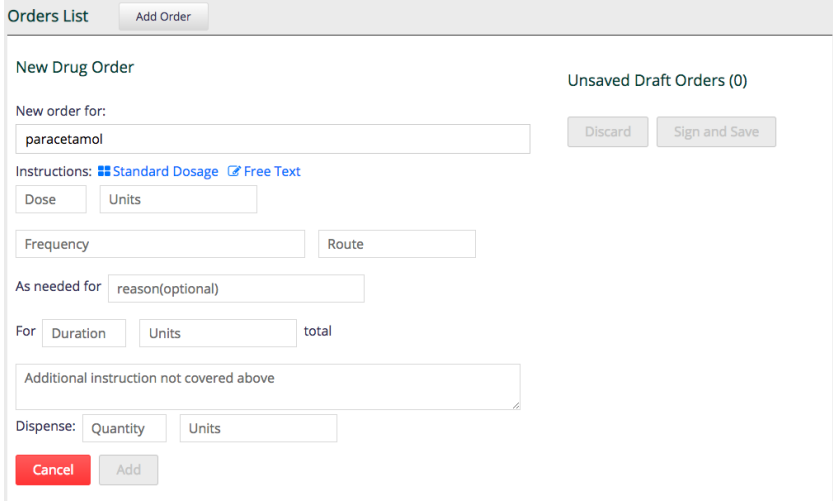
Orders List Add Order

New Drug Order

Unsaved Draft Orders (0)

New order for:

paracetamol

Discard Sign and Save

Instructions: Standard Dosage Free Text

Dose Units

Frequency Route

As needed for reason(optional)

For Duration Units total

Additional instruction not covered above

Dispense: Quantity Units

Cancel Add